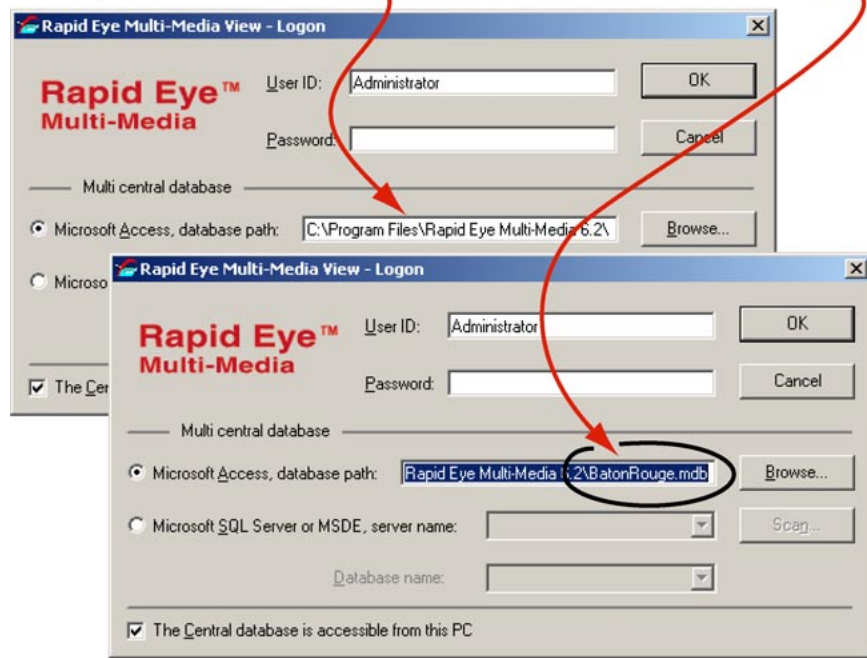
Rapid Eye Multi-Media View - Logon

Rapid Eye™
Multi-Media

User ID: Administrator

OK

Password:

Cancel

Multi central database

Microsoft Access, database path: C:\Program Files\Rapid Eye Multi-Media 6.2\

Browse...

Microso

The Cen

Rapid Eye Multi-Media View - Logon

Rapid Eye™
Multi-Media

User ID: Administrator

OK

Password:

Cancel

Multi central database

Microsoft Access, database path: Rapid Eye Multi-Media 6.2\BatonRouge.mdb

Browse...

Microsoft SQL Server or MSDE, server name:

Scan...

Database name:

The Central database is accessible from this PC